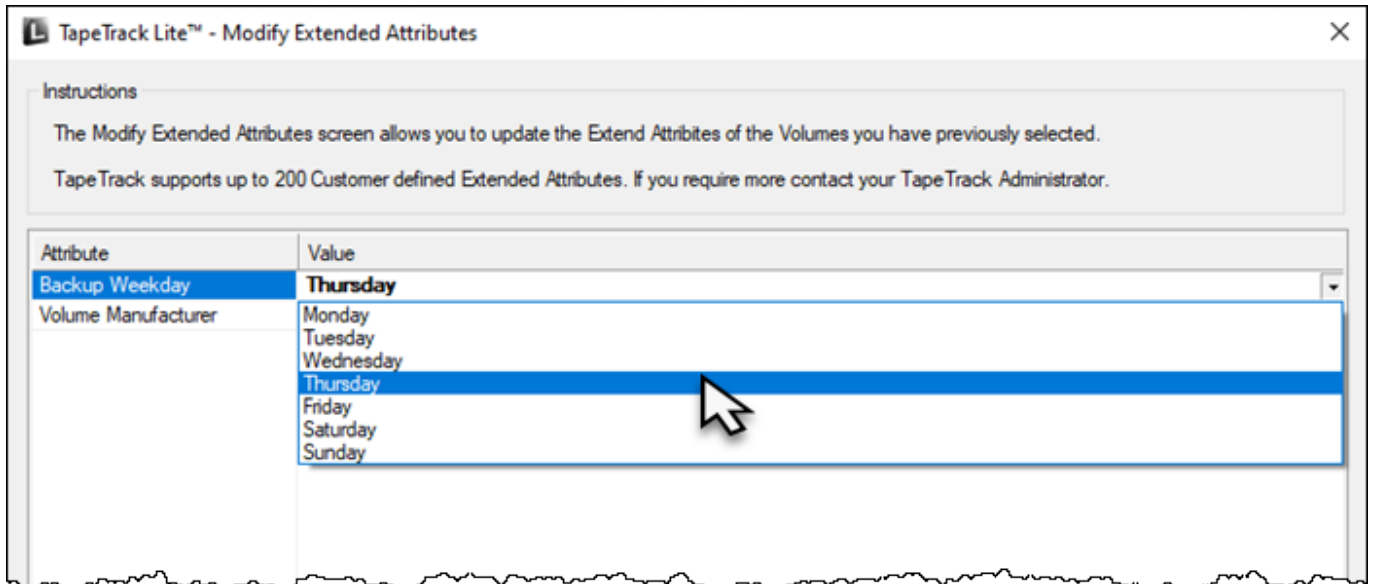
TapeTrack Lite™ - Modify Extended Attributes

Instructions

The Modify Extended Attributes screen allows you to update the Extend Attribites of the Volumes you have previously selected.

TapeTrack supports up to 200 Customer defined Extended Attributes. If you require more contact your TapeTrack Administrator.

| Attribute | Value |
|---|---|
| Backup Weekday | Thursday |
| Volume Manufacturer | |

Monday
Tuesday
Wednesday
Thursday
Friday
Saturday
Sunday